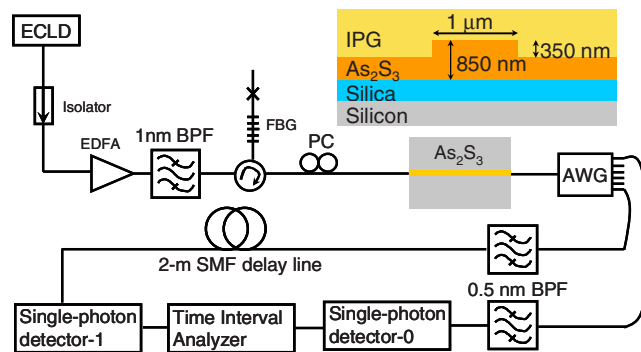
ECLD

Isolator

EDFA

1nm BPF

FBG

PC

IPG

1 μm

$As_2S_3$

850 nm

350 nm

Silica

Silicon

$As_2S_3$

AWG

2-m SMF delay line

0.5 nm BPF

Single-photon detector-1

Time Interval Analyzer

Single-photon detector-0